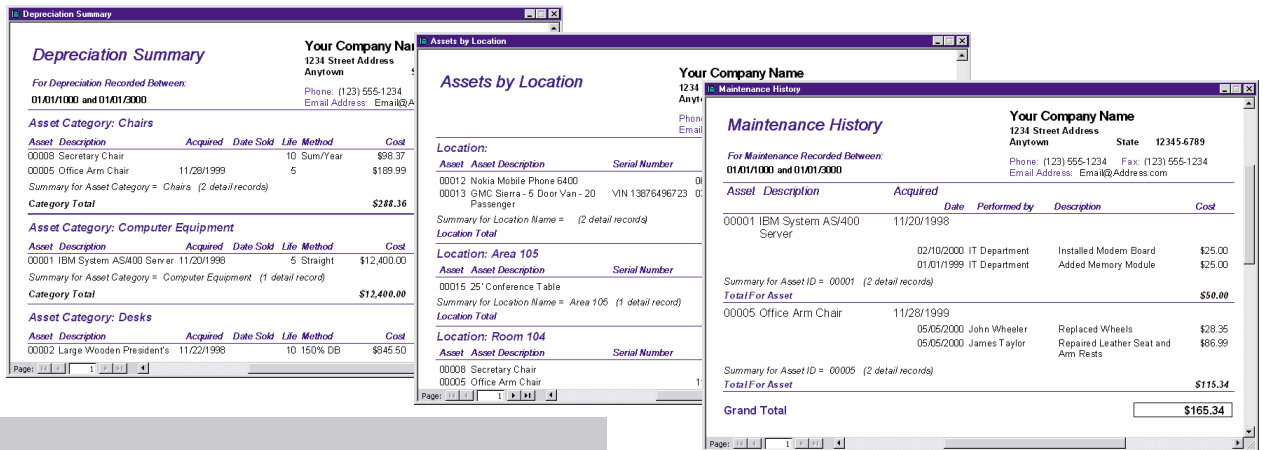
Depreciation Summary

Depreciation Summary

Your Company Nam
1234 Street Address
Anytown

For Depreciation Recorded Between:
01/01/1000 and 01/01/3000

Phone: (123) 555-1234
Email Address: Email@A

Asset Category: Chairs

| Asset | Description | Acquired | Date Sold | Life | Method | Cost |
|---|---|---|---|---|---|---|
| 00008 | Secretary Chair | | | 10 | Sum/Year | $98.37 |
| 00005 | Office Arm Chair | 11/28/1999 | | 5 | | $189.99 |

Summary for Asset Category = Chairs (2 detail records)
Category Total $288.36

Asset Category: Computer Equipment

| Asset | Description | Acquired | Date Sold | Life | Method | Cost |
|---|---|---|---|---|---|---|
| 00001 | IBM System AS/400 Server | 11/20/1998 | | 5 | Straight | $12,400.00 |

Summary for Asset Category = Computer Equipment (1 detail record)
Category Total $12,400.00

Asset Category: Desks

| Asset | Description | Acquired | Date Sold | Life | Method | Cost |
|---|---|---|---|---|---|---|
| 00002 | Large Wooden President's | 11/22/1998 | | 10 | 150% DB | $845.50 |

Page: 1

Assets by Location

Assets by Location

Your Company Name
Anyto

Phone
Email

Location:

| Asset | Asset Description | Serial Number |
|---|---|---|
| 00012 | Nokia Mobile Phone 6400 | |
| 00013 | GMC Sierra - 5 Door Van - 20 Passenger | VIN 13876496723 |

Summary for Location Name = (2 detail records)
Location Total

Location: Area 105

| Asset | Asset Description | Serial Number |
|---|---|---|
| 00015 | 25' Conference Table | |

Summary for Location Name = Area 105 (1 detail record)
Location Total

Location: Room 104

| Asset | Asset Description | Serial Number |
|---|---|---|
| 00008 | Secretary Chair | |
| 00005 | Office Arm Chair | |

Page: 1

Maintenance History

Maintenance History

Your Company Name
1234 Street Address
Anytown State 12345-6789

For Maintenance Recorded Between:
01/01/1000 and 01/01/3000

Phone: (123) 555-1234 Fax: (123) 555-1234
Email Address: Email@Address.com

| Asset | Description | Acquired | Date | Performed by | Description | Cost |
|---|---|---|---|---|---|---|
| 00001 | IBM System AS/400 Server | 11/20/1998 | | | | |
| | | | 02/10/2000 | IT Department | Installed Modem Board | $25.00 |
| | | | 01/01/1999 | IT Department | Added Memory Module | $25.00 |

Summary for Asset ID = 00001 (2 detail records)
Total For Asset $50.00

| Asset | Description | Acquired | Date | Performed by | Description | Cost |
|---|---|---|---|---|---|---|
| 00005 | Office Arm Chair | 11/28/1999 | | | | |
| | | | 05/05/2000 | John Wheeler | Replaced Wheels | $28.35 |
| | | | 05/05/2000 | James Taylor | Repaired Leather Seat and Arm Rests | $86.99 |

Summary for Asset ID = 00005 (2 detail records)
Total For Asset $115.34

Grand Total $165.34

Page: 1